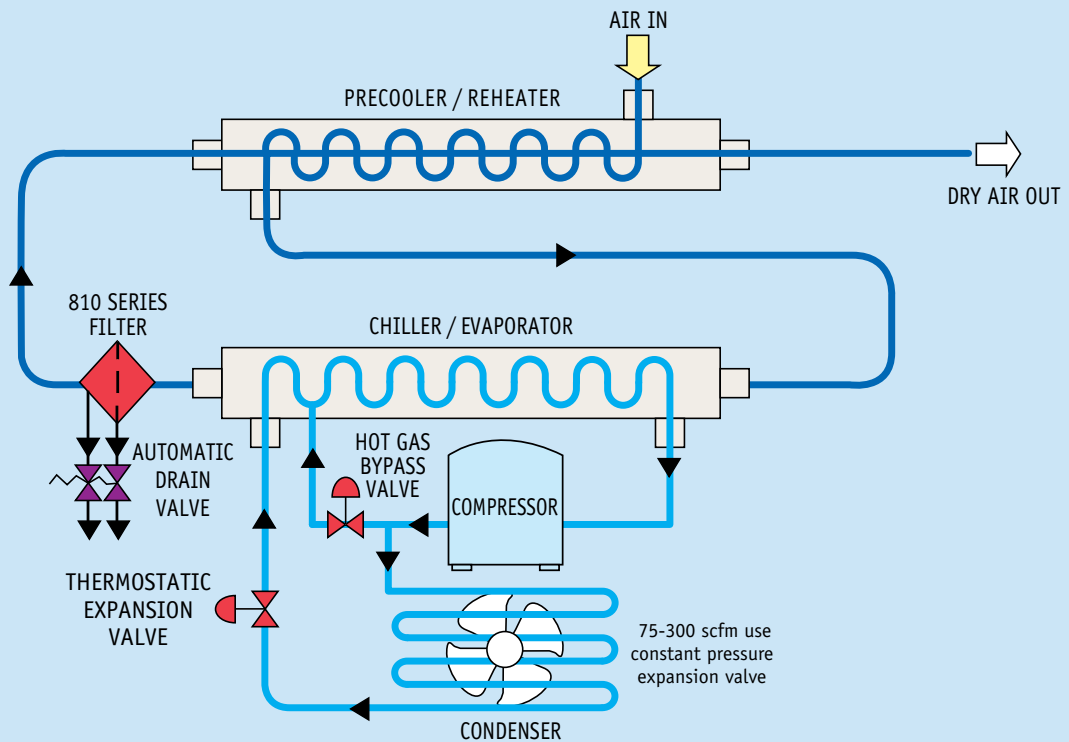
AIR IN

PRECOOLER / REHEATER

DRY AIR OUT

810 SERIES FILTER

CHILLER / EVAPORATOR

AUTOMATIC DRAIN VALVE

HOT GAS BYPASS VALVE

COMPRESSOR

THERMOSTATIC EXPANSION VALVE

75-300 scfm use constant pressure expansion valve

CONDENSER